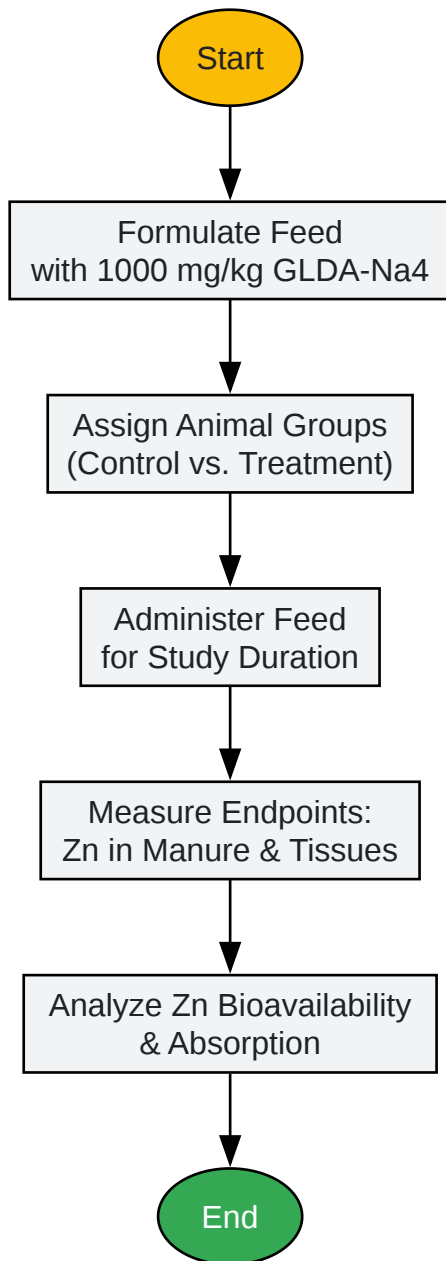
Start

Formulate Feed with 1000 mg/kg GLDA-Na4

Assign Animal Groups (Control vs. Treatment)

Administer Feed for Study Duration

Measure Endpoints: Zn in Manure & Tissues

Analyze Zn Bioavailability & Absorption

End